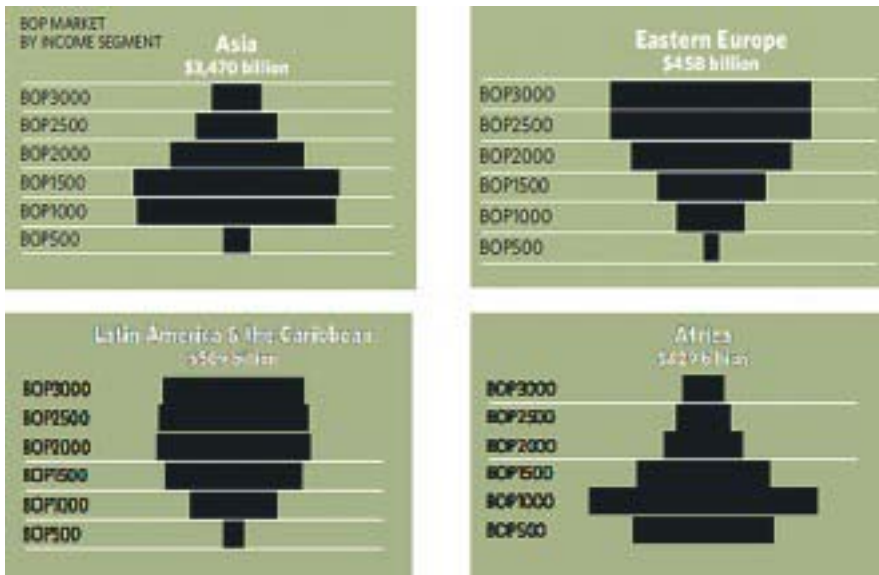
BOP MARKET BY INCOME SEGMENT

Asia
$3,470 billion

BOP3000
BOP2500
BOP2000
BOP1500
BOP1000
BOP500

Eastern Europe
$458 billion

BOP3000
BOP2500
BOP2000
BOP1500
BOP1000
BOP500

Latin America & the Caribbean
$50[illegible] billion

BOP3000
BOP2500
BOP2000
BOP1500
BOP1000
BOP500

Africa
$429 billion

BOP3000
BOP2500
BOP2000
BOP1500
BOP1000
BOP500